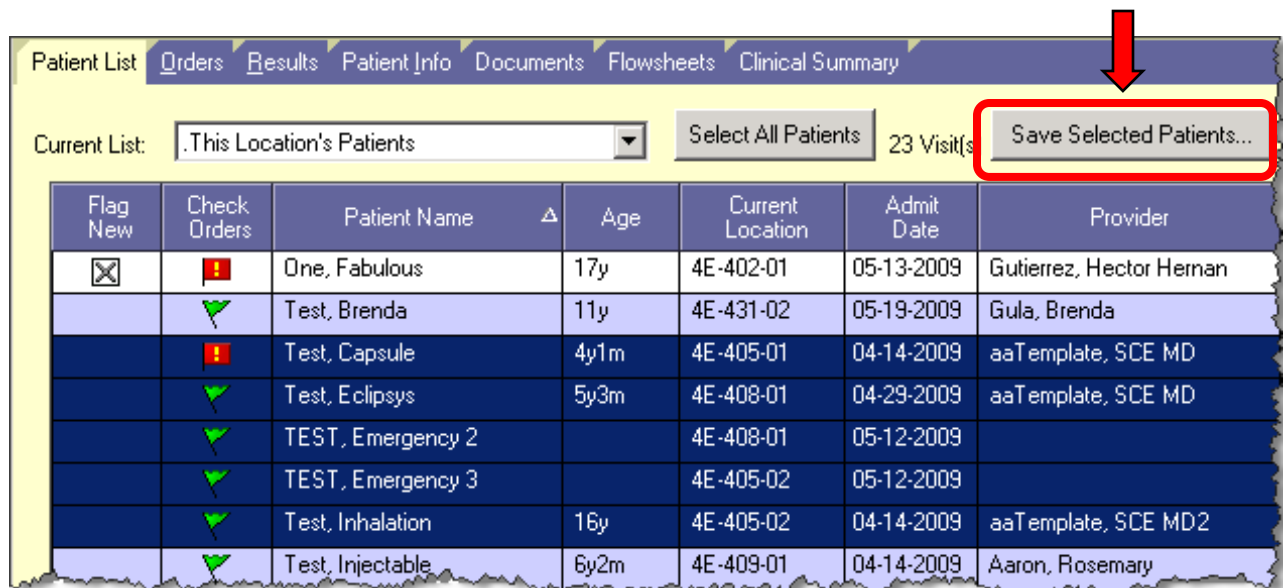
Patient List Orders Results Patient Info Documents Flowsheets Clinical Summary

Current List: .This Location's Patients

Select All Patients

23 Visit(s

Save Selected Patients...

| Flag New | Check Orders | Patient Name | Age | Current Location | Admit Date | Provider |
|---|---|---|---|---|---|---|
| ☒ | ! | One, Fabulous | 17y | 4E-402-01 | 05-13-2009 | Gutierrez, Hector Hernan |
| | | Test, Brenda | 11y | 4E-431-02 | 05-19-2009 | Gula, Brenda |
| | ! | Test, Capsule | 4y1m | 4E-405-01 | 04-14-2009 | aaTemplate, SCE MD |
| | | Test, Eclipsys | 5y3m | 4E-408-01 | 04-29-2009 | aaTemplate, SCE MD |
| | | TEST, Emergency 2 | | 4E-408-01 | 05-12-2009 | |
| | | TEST, Emergency 3 | | 4E-405-02 | 05-12-2009 | |
| | | Test, Inhalation | 16y | 4E-405-02 | 04-14-2009 | aaTemplate, SCE MD2 |
| | | Test, Injectable | 6y2m | 4E-409-01 | 04-14-2009 | Aaron, Rosemary |